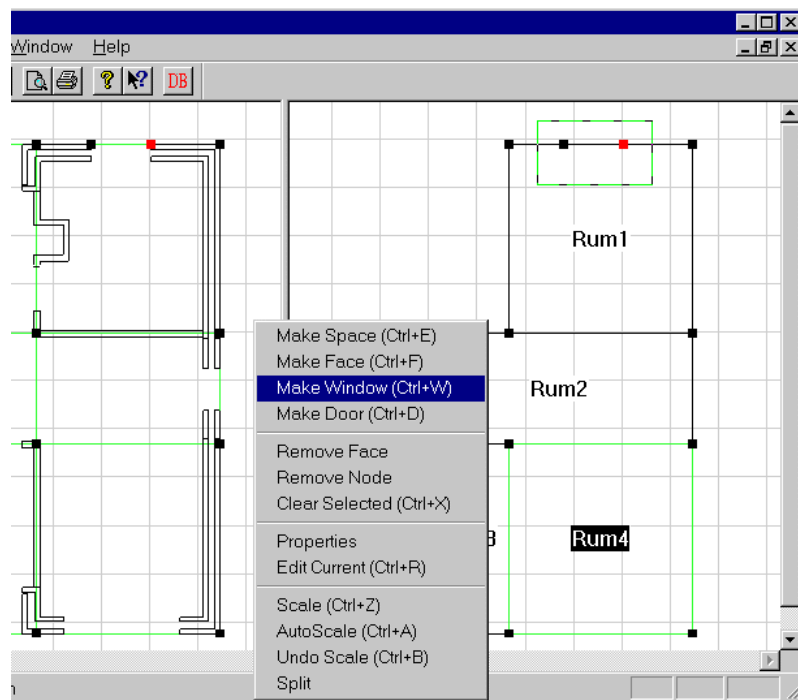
Window Help

DB

Rum1

Rum2

Rum4

Make Space (Ctrl+E)
Make Face (Ctrl+F)
Make Window (Ctrl+W)
Make Door (Ctrl+D)

Remove Face
Remove Node
Clear Selected (Ctrl+X)

Properties
Edit Current (Ctrl+R)

Scale (Ctrl+Z)
AutoScale (Ctrl+A)
Undo Scale (Ctrl+B)
Split